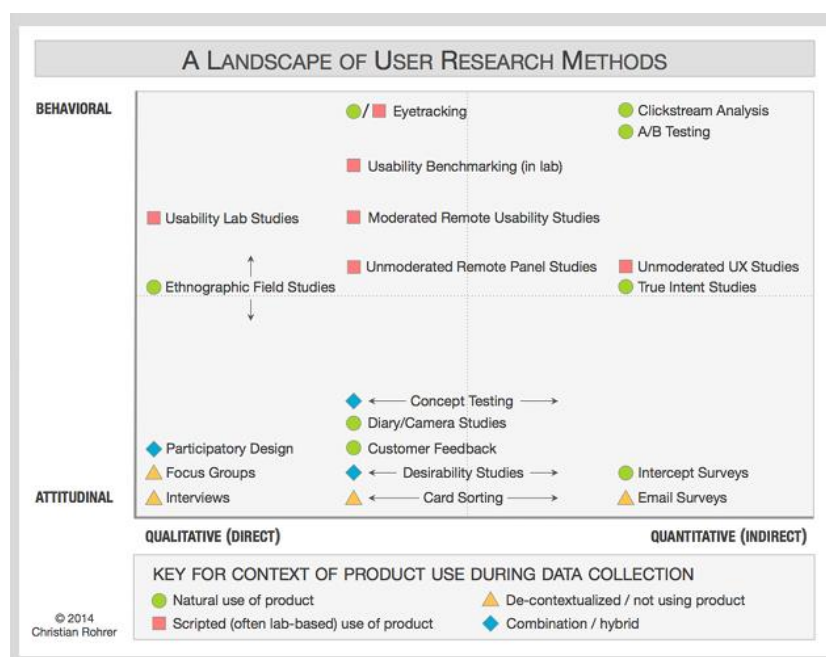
A LANDSCAPE OF USER RESEARCH METHODS

BEHAVIORAL

/ Eyetracking

Clickstream Analysis
A/B Testing

Usability Benchmarking (in lab)

Usability Lab Studies

Moderated Remote Usability Studies

Unmoderated Remote Panel Studies

Unmoderated UX Studies

Ethnographic Field Studies

True Intent Studies

Concept Testing

Diary/Camera Studies

Participatory Design

Customer Feedback

Focus Groups

Desirability Studies

Intercept Surveys

ATTITUDINAL

Interviews

Card Sorting

Email Surveys

QUALITATIVE (DIRECT)

QUANTITATIVE (INDIRECT)

KEY FOR CONTEXT OF PRODUCT USE DURING DATA COLLECTION

Natural use of product

De-contextualized / not using product

Scripted (often lab-based) use of product

Combination / hybrid

© 2014
Christian Rohrer